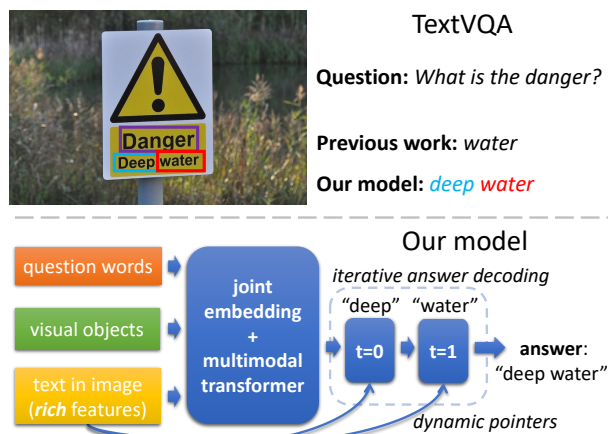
Danger
Deep water

TextVQA

**Question:** *What is the danger?*

**Previous work:** *water*

**Our model:** *deep water*

Our model

question words

visual objects

text in image (*rich* features)

joint embedding + multimodal transformer

*iterative answer decoding*

"deep"

"water"

t=0

t=1

**answer**: "deep water"

*dynamic pointers*